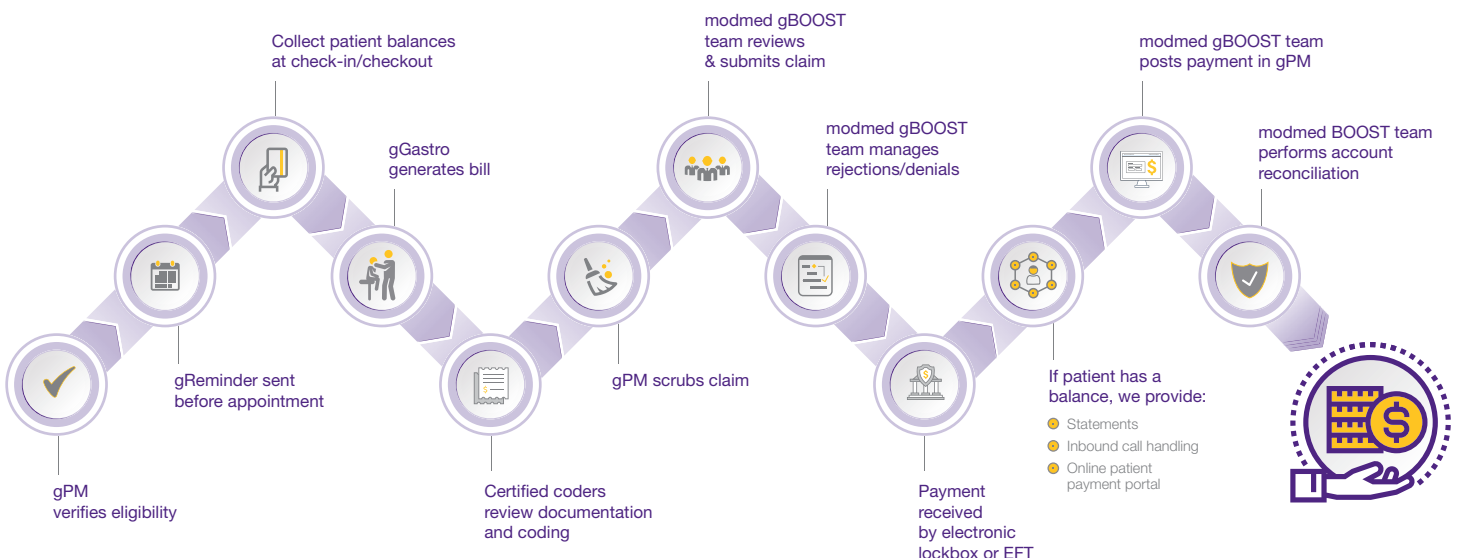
Collect patient balances at check-in/checkout

modmed gBOOST team reviews & submits claim

modmed gBOOST team posts payment in gPM

gGastro generates bill

modmed gBOOST team manages rejections/denials

modmed BOOST team performs account reconciliation

gReminder sent before appointment

gPM scrubs claim

If patient has a balance, we provide:

Statements

Inbound call handling

Online patient payment portal

gPM verifies eligibility

Certified coders review documentation and coding

Payment received by electronic lockbox or EFT